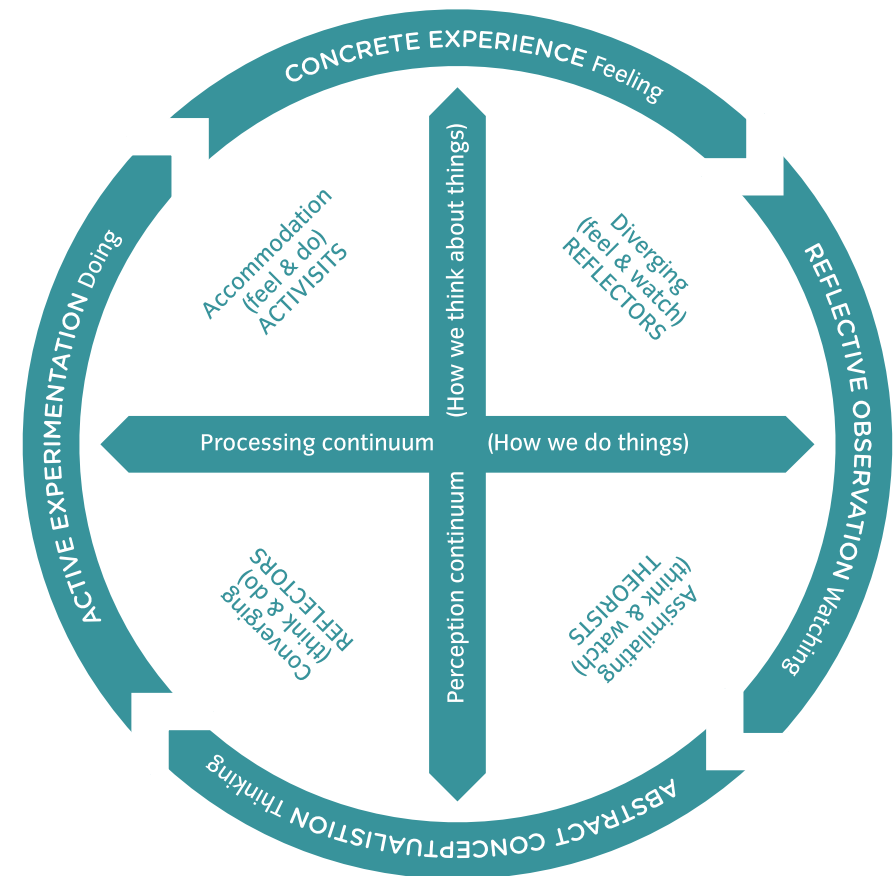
CONCRETE EXPERIENCE Feeling

REFLECTIVE OBSERVATION Watching

ABSTRACT CONCEPTUALISTION Thinking

ACTIVE EXPERIMENTATION Doing

(How we think about things)

Perception continuum

Processing continuum

(How we do things)

Accommodation (feel & do) ACTIVISITS

Diverging (feel & watch) REFLECTORS

Converging (think & do) REFLECTORS

Assimilating (think & watch) THEORISTS